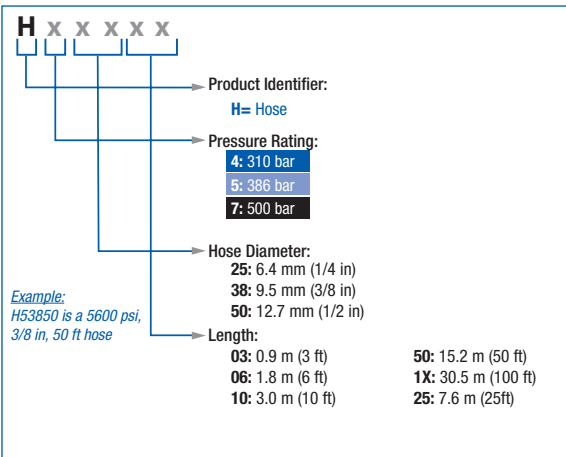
H x x x x x

Product Identifier:
H= Hose

Pressure Rating:
4: 310 bar
5: 386 bar
7: 500 bar

Hose Diameter:
25: 6.4 mm (1/4 in)
38: 9.5 mm (3/8 in)
50: 12.7 mm (1/2 in)

Example:
H53850 is a 5600 psi, 3/8 in, 50 ft hose

Length:
03: 0.9 m (3 ft)
06: 1.8 m (6 ft)
10: 3.0 m (10 ft)
50: 15.2 m (50 ft)
1X: 30.5 m (100 ft)
25: 7.6 m (25ft)